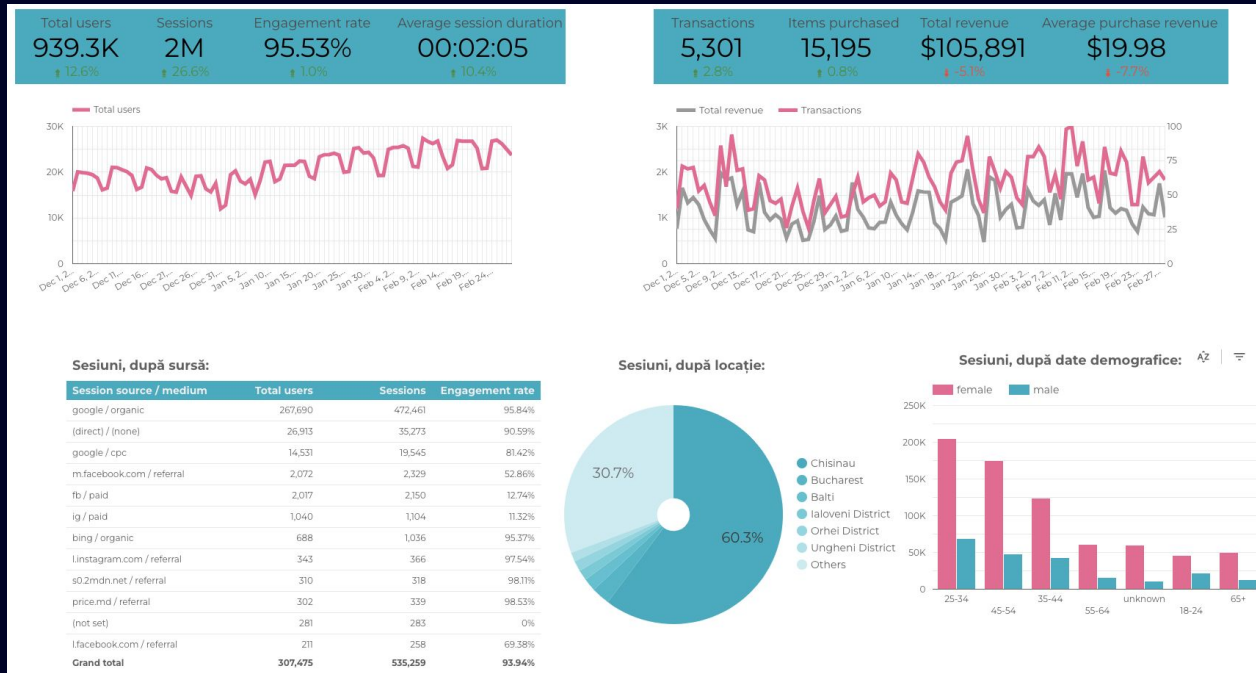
Total users
939.3K
↑ 12.6%

Sessions
2M
↑ 26.6%

Engagement rate
95.53%
↑ 1.0%

Average session duration
00:02:05
↑ 10.4%

Transactions
5,301
↑ 2.8%

Items purchased
15,195
↑ 0.8%

Total revenue
$105,891
↓ -5.1%

Average purchase revenue
$19.98
↓ -7.7%

Total users

30K
20K
10K
0

Dec 1, 2... Dec 6, 2... Dec 11... Dec 16... Dec 21... Dec 26... Dec 31... Jan 5, 2... Jan 10... Jan 15... Jan 20... Jan 25... Jan 30... Feb 4, 2... Feb 9, 2... Feb 14... Feb 19... Feb 24...

Total revenue Transactions

3K
2K
1K
0

100
75
50
25
0

Dec 1, 2... Dec 5, 2... Dec 9, 2... Dec 13... Dec 17... Dec 21... Dec 25... Dec 29... Jan 2, 2... Jan 6, 2... Jan 10... Jan 14... Jan 18... Jan 22... Jan 26... Jan 30... Feb 3, 2... Feb 7, 2... Feb 11, 2... Feb 15... Feb 19... Feb 23... Feb 27...

Sesiuni, după sursă:

| Session source / medium | Total users | Sessions | Engagement rate |
|---|---|---|---|
| google / organic | 267,690 | 472,461 | 95.84% |
| (direct) / (none) | 26,913 | 35,273 | 90.59% |
| google / cpc | 14,531 | 19,545 | 81.42% |
| m.facebook.com / referral | 2,072 | 2,329 | 52.86% |
| fb / paid | 2,017 | 2,150 | 12.74% |
| ig / paid | 1,040 | 1,104 | 11.32% |
| bing / organic | 688 | 1,036 | 95.37% |
| l.instagram.com / referral | 343 | 366 | 97.54% |
| s0.2mdn.net / referral | 310 | 318 | 98.11% |
| price.md / referral | 302 | 339 | 98.53% |
| (not set) | 281 | 283 | 0% |
| l.facebook.com / referral | 211 | 258 | 69.38% |
| Grand total | 307,475 | 535,259 | 93.94% |

Sesiuni, după locație:

30.7%
60.3%

Chisinau
Bucharest
Balti
Ialoveni District
Orhei District
Ungheni District
Others

Sesiuni, după date demografice:

female male

250K
200K
150K
100K
50K
0

25-34
45-54
35-44
55-64
unknown
18-24
65+